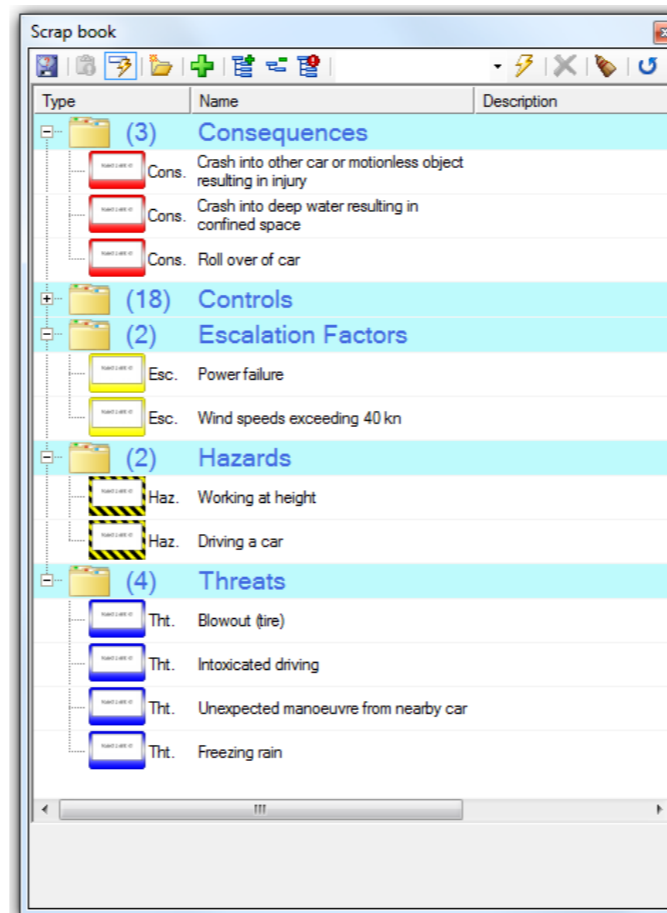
Scrap book

| Type | Name | Description |
|---|---|---|
| (3) | Consequences | |
| Cons. | Crash into other car or motionless object resulting in injury | |
| Cons. | Crash into deep water resulting in confined space | |
| Cons. | Roll over of car | |
| (18) | Controls | |
| (2) | Escalation Factors | |
| Esc. | Power failure | |
| Esc. | Wind speeds exceeding 40 kn | |
| (2) | Hazards | |
| Haz. | Working at height | |
| Haz. | Driving a car | |
| (4) | Threats | |
| Tht. | Blowout (tire) | |
| Tht. | Intoxicated driving | |
| Tht. | Unexpected manoeuvre from nearby car | |
| Tht. | Freezing rain | |

III